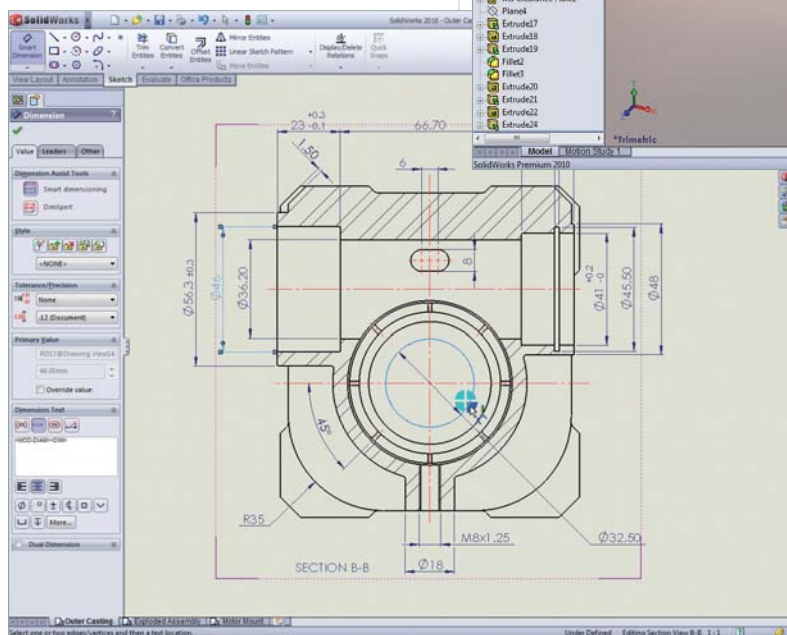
SolidWorks

SolidWorks 2010 - Outer Ca

Smart Dimension

Trim Entities

Convert Entities

Offset Entities

Mirror Entities

Linear Sketch Pattern

Move Entities

Display/Delete Relations

Quick Snaps

View Layout | Annotation | Sketch | Evaluate | Office Products

Plane4
Extrude17
Extrude18
Extrude19
Fillet2
Fillet3
Extrude20
Extrude21
Extrude22
Extrude24

*Trimetric

Model | Motion Study 1

SolidWorks Premium 2010

Dimension

Value | Leaders | Other

Dimension Assist Tools

Smart dimensioning

DimXpert

Style

<NONE>

Tolerance/Precision

None

.12 (Document)

Primary Value

RD1@Drawing View14

46.00mm

Override value

Dimension Text

<MOD-DIAM><DIM>

More...

Dual Dimension

$23^{+0.3}_{-0.1}$

66.70

1.50

6

8

$\varnothing 56.3 \pm 0.3$

$\varnothing 46$

$\varnothing 36.20$

$\varnothing 41^{+0.2}_{-0}$

$\varnothing 45.50$

$\varnothing 48$

45°

R35

M8x1.25

$\varnothing 32.50$

$\varnothing 18$

SECTION B-B

Outer Casting | Exploded Assembly | Motor Mount

Select one or two edges/vertices and then a text location.

Under Defined | Editing Section View B-B | 1:1